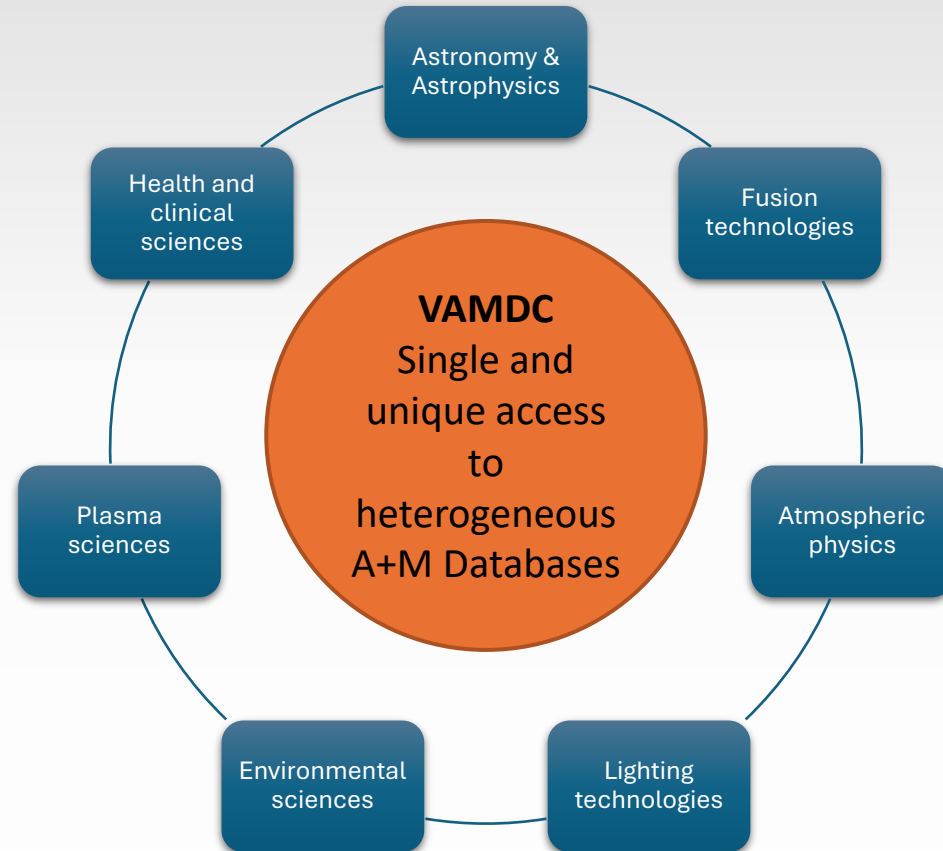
Astronomy & Astrophysics

Fusion technologies

Atmospheric physics

Lighting technologies

Environmental sciences

Plasma sciences

Health and clinical sciences

VAMDC
Single and unique access to heterogeneous A+M Databases